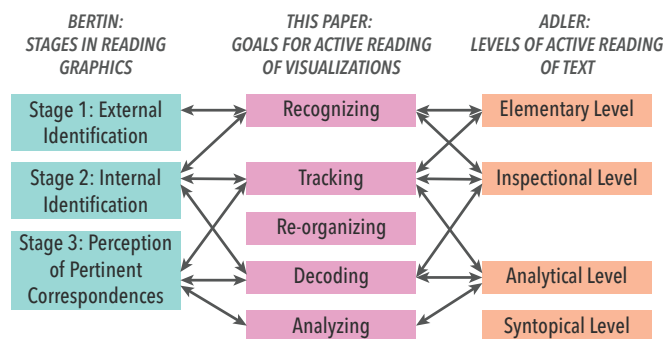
BERTIN:
STAGES IN READING GRAPHICS

THIS PAPER:
GOALS FOR ACTIVE READING OF VISUALIZATIONS

ADLER:
LEVELS OF ACTIVE READING OF TEXT

Stage 1: External Identification

Stage 2: Internal Identification

Stage 3: Perception of Pertinent Correspondences

Recognizing

Tracking

Re-organizing

Decoding

Analyzing

Elementary Level

Inspectional Level

Analytical Level

Syntopical Level